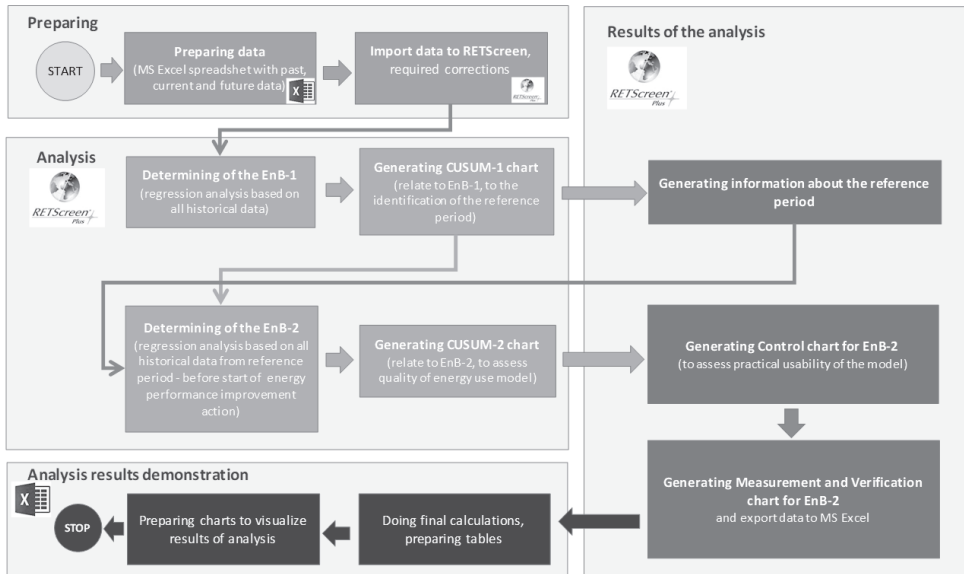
Preparing

START

Preparing data
(MS Excel spreadsheet with past, current and future data)

X

Import data to RETScreen, required corrections

RETScreen

Results of the analysis

RETScreen Plus

Analysis

RETScreen Plus

Determining of the EnB-1
(regression analysis based on all historical data)

Generating CUSUM-1 chart
(relate to EnB-1, to the identification of the reference period)

Generating information about the reference period

Determining of the EnB-2
(regression analysis based on all historical data from reference period - before start of energy performance improvement action)

Generating CUSUM-2 chart
(relate to EnB-2, to assess quality of energy use model)

Generating Control chart for EnB-2
(to assess practical usability of the model)

Analysis results demonstration

X

Generating Measurement and Verification chart for EnB-2
and export data to MS Excel

STOP

Preparing charts to visualize results of analysis

Doing final calculations, preparing tables